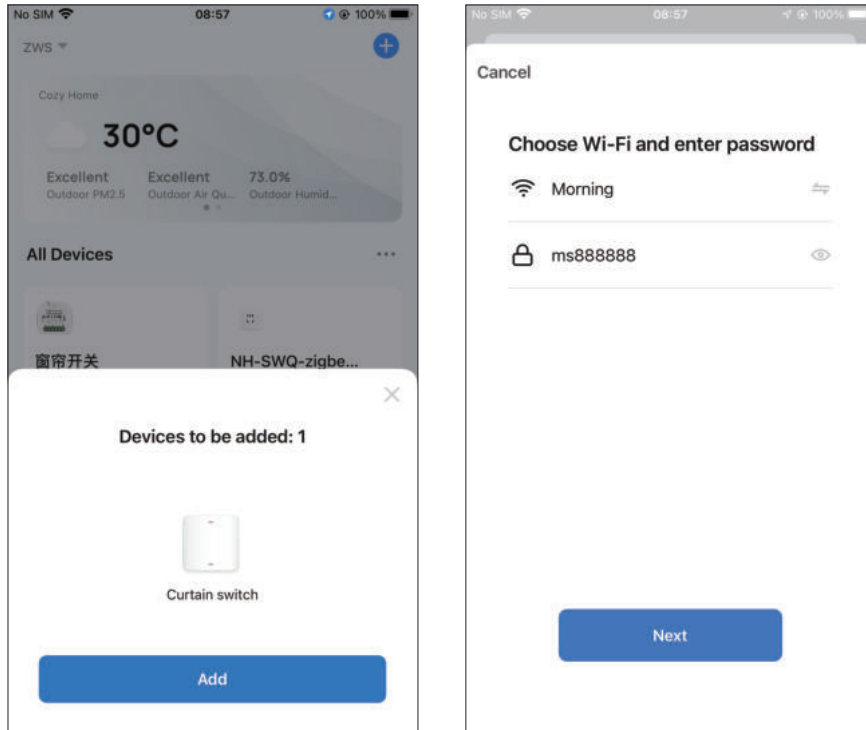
No SIM 08:57 100%

ZWS

Cozy Home

30°C

Excellent
Outdoor PM2.5

Excellent
Outdoor Air Qu...

73.0%
Outdoor Humid...

All Devices

窗帘开关

NH-SWQ-zigbe...

Devices to be added: 1

Curtain switch

Add

No SIM 08:57 100%

Cancel

Choose Wi-Fi and enter password

Morning

ms888888

Next